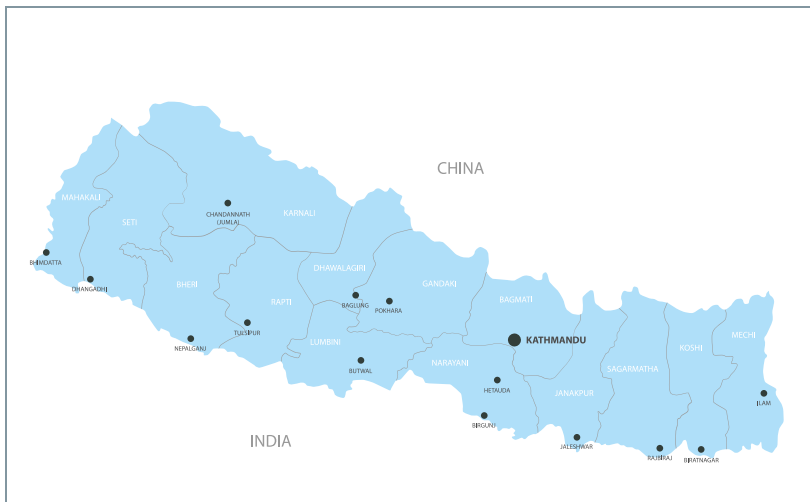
CHINA

MAHAKALI

SETI

CHANDANNATH (JUMLA)

KARNALI

BHIMDATTA

DHANGADHI

BHERI

RAPTI

DHAWALAGIRI

GANDAKI

BAGLUNG

POKHARA

BAGMATI

TULSIPUR

NEPALGANJ

LUMBINI

KATHMANDU

MECHI

KOSHI

SAGARMATHA

NARAYANI

BUTWAL

HETAUDA

JANAKPUR

ILAM

BIRGUNJ

JALESHWAR

RAJBIRAJ

BIRATNAGAR

INDIA